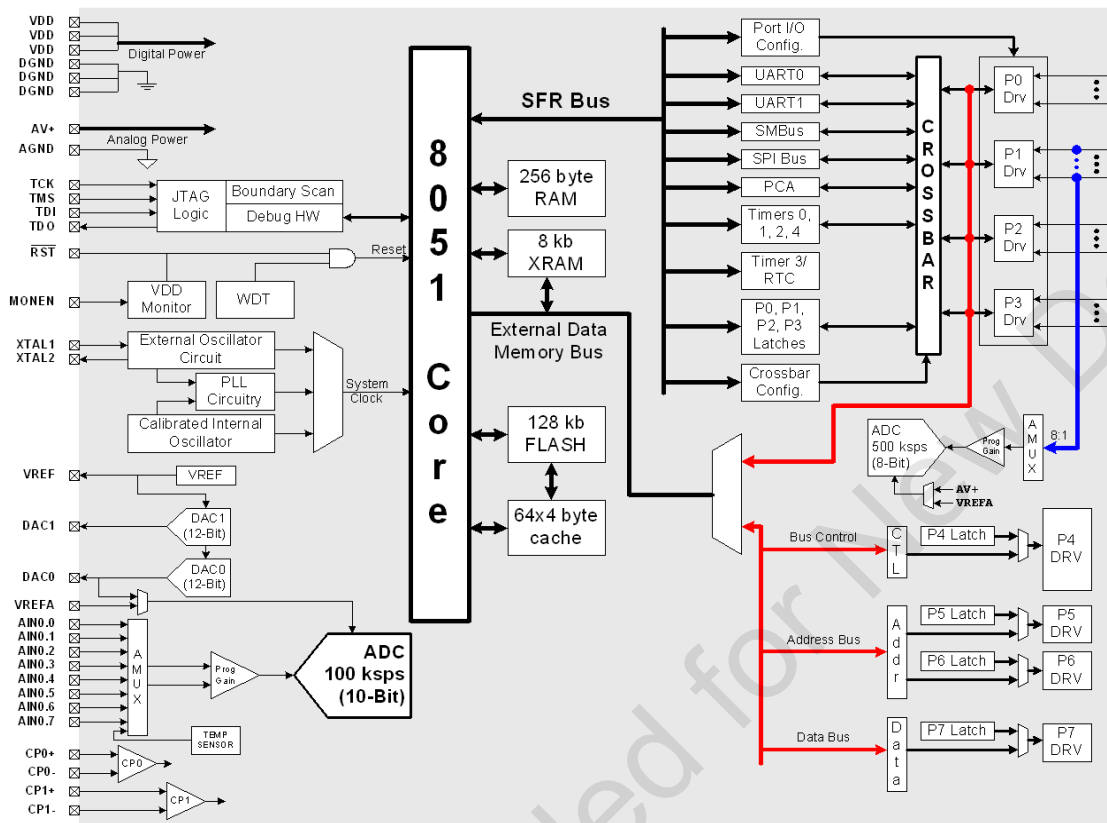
VDD
VDD
VDD
DGND
DGND
DGND
Digital Power

AV+
AGND
Analog Power

TCK
TMS
TDI
TDO
JTAG Logic
Boundary Scan
Debug HW

$\overline{RST}$
Reset

MONEN
VDD Monitor
WDT

XTAL1
XTAL2
External Oscillator Circuit
PLL Circuitry
Calibrated Internal Oscillator
System Clock

VREF
VREF
DAC1
DAC1 (12-Bit)
DAC0
DAC0 (12-Bit)
VREFA
AIN0.0
AIN0.1
AIN0.2
AIN0.3
AIN0.4
AIN0.5
AIN0.6
AIN0.7
A M U X
Prog Gain
ADC 100 ksps (10-Bit)
TEMP SENSOR
CP0+
CP0-
CP0
CP1+
CP1-
CP1

8 0 5 1 Core

SFR Bus
256 byte RAM
8 kb XRAM
External Data Memory Bus
128 kb FLASH
64x4 byte cache

Port I/O Config.
UART0
UART1
SMBus
SPI Bus
PCA
Timers 0, 1, 2, 4
Timer 3/ RTC
P0, P1, P2, P3 Latches
Crossbar Config.

C R O S S B A R

P0 Drv
P1 Drv
P2 Drv
P3 Drv

ADC 500 ksps (8-Bit)
Prog Gain
A M U X
8:1
AV+
VREFA

Bus Control
C T L
P4 Latch
P4 DRV
Address Bus
A d d r
P5 Latch
P5 DRV
P6 Latch
P6 DRV
Data Bus
D a t a
P7 Latch
P7 DRV

led for New D